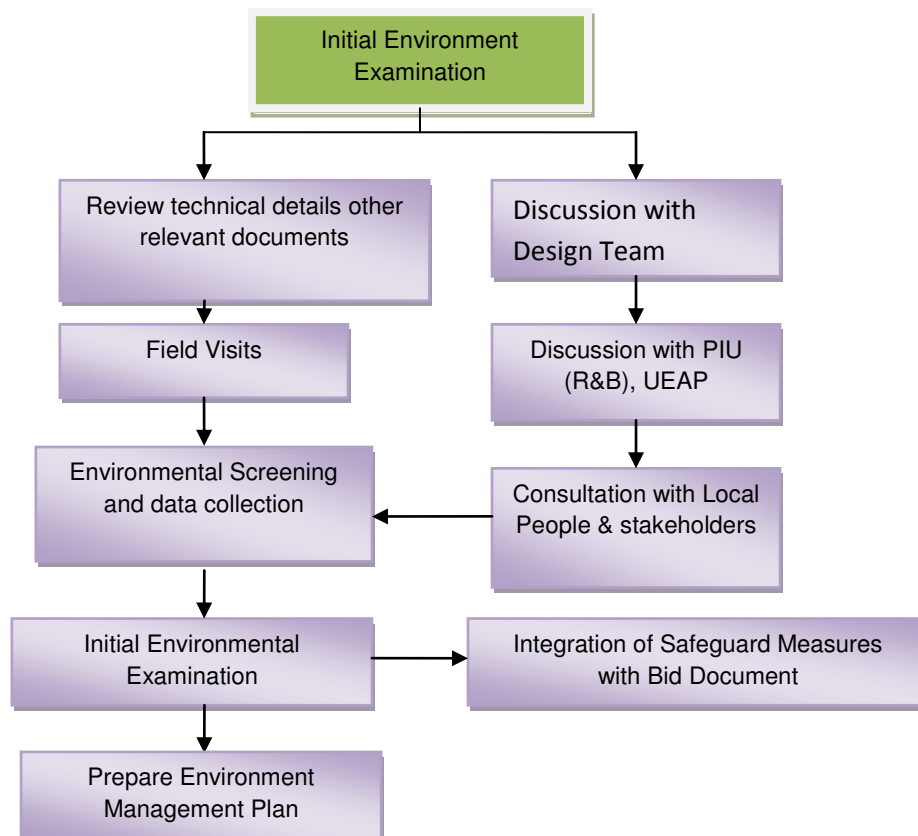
Initial Environment Examination

Review technical details other relevant documents

Discussion with Design Team

Field Visits

Discussion with PIU (R&B), UEAP

Environmental Screening and data collection

Consultation with Local People & stakeholders

Initial Environmental Examination

Integration of Safeguard Measures with Bid Document

Prepare Environment Management Plan